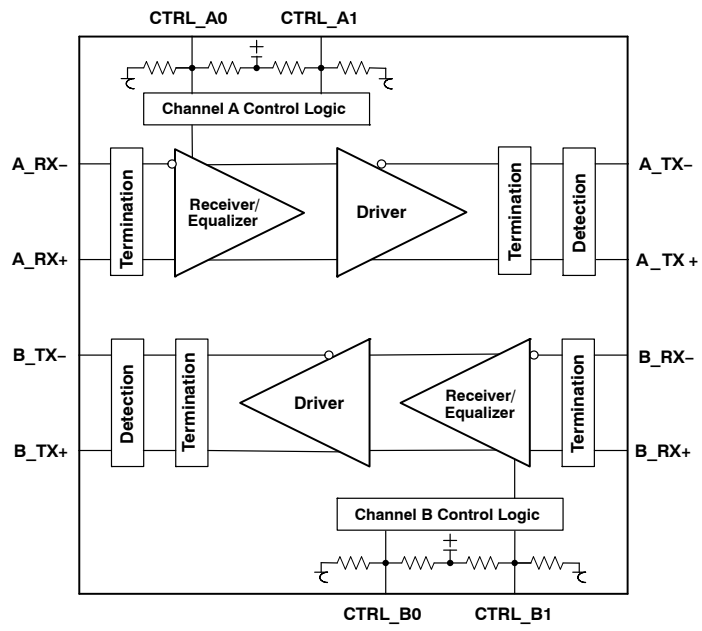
CTRL_A0
CTRL_A1
Channel A Control Logic
A_RX–
Termination
Receiver/ Equalizer
Driver
Termination
Detection
A_TX–
A_RX+
A_TX+
B_TX–
Detection
Termination
Driver
Receiver/ Equalizer
Termination
B_RX–
B_TX+
B_RX+
Channel B Control Logic
CTRL_B0
CTRL_B1